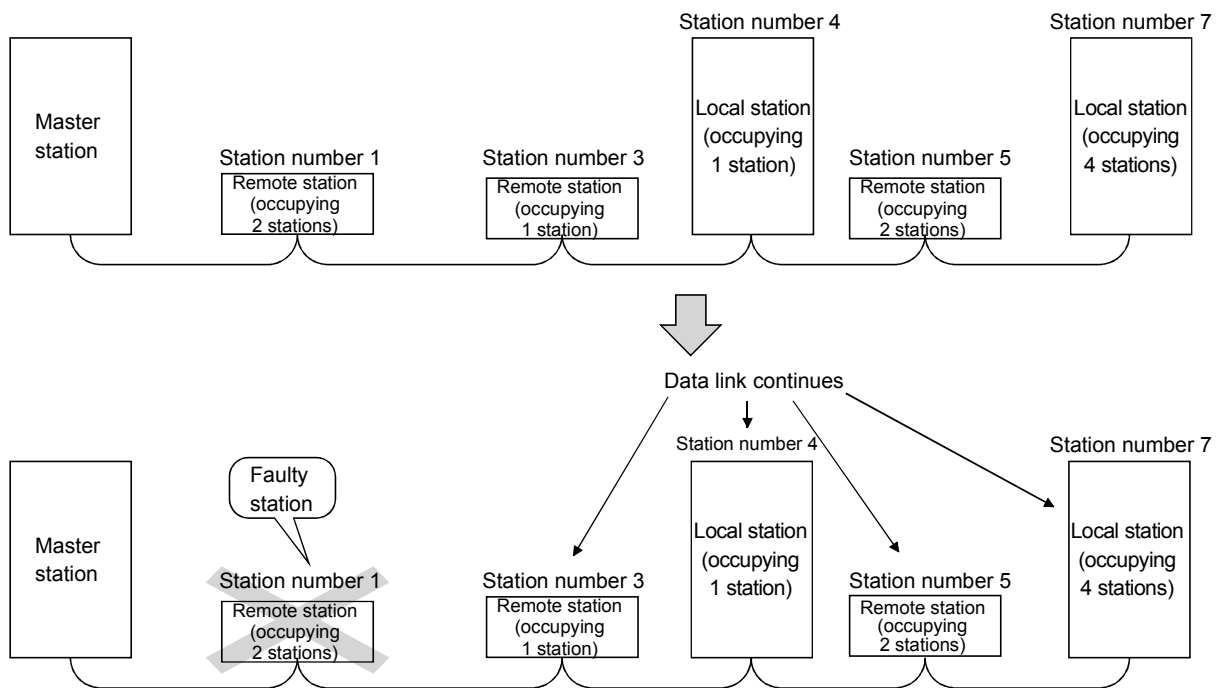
Master station

Station number 1
Remote station (occupying 2 stations)

Station number 3
Remote station (occupying 1 station)

Station number 4
Local station (occupying 1 station)

Station number 5
Remote station (occupying 2 stations)

Station number 7
Local station (occupying 4 stations)

Data link continues

Master station

Faulty station

Station number 1
Remote station (occupying 2 stations)

Station number 3
Remote station (occupying 1 station)

Station number 4
Local station (occupying 1 station)

Station number 5
Remote station (occupying 2 stations)

Station number 7
Local station (occupying 4 stations)